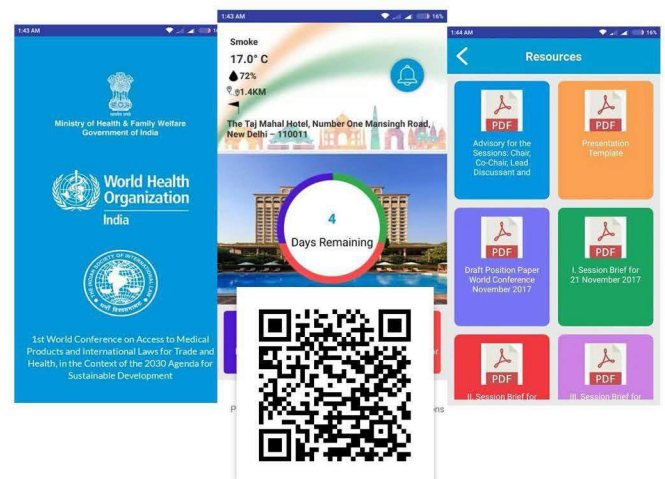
1:43 AM
16%

सत्यमेव जयते
Ministry of Health & Family Welfare
Government of India

World Health Organization
India

THE INDIAN SOCIETY OF INTERNATIONAL LAW

1st World Conference on Access to Medical Products and International Laws for Trade and Health, in the Context of the 2030 Agenda for Sustainable Development

1:43 AM
16%

Smoke
17.0° C
72%
1.4KM

The Taj Mahal Hotel, Number One Mansingh Road, New Delhi - 110011

4
Days Remaining

P
ar
ns

1:44 AM
16%

Resources

PDF
Advisory for the Sessions: Chair, Co-Chair, Lead Discussant and

PDF
Presentation Template

PDF
Draft Position Paper World Conference November 2017

PDF
I. Session Brief for 21 November 2017

PDF
II. Session Brief for

PDF
III. Session Brief for